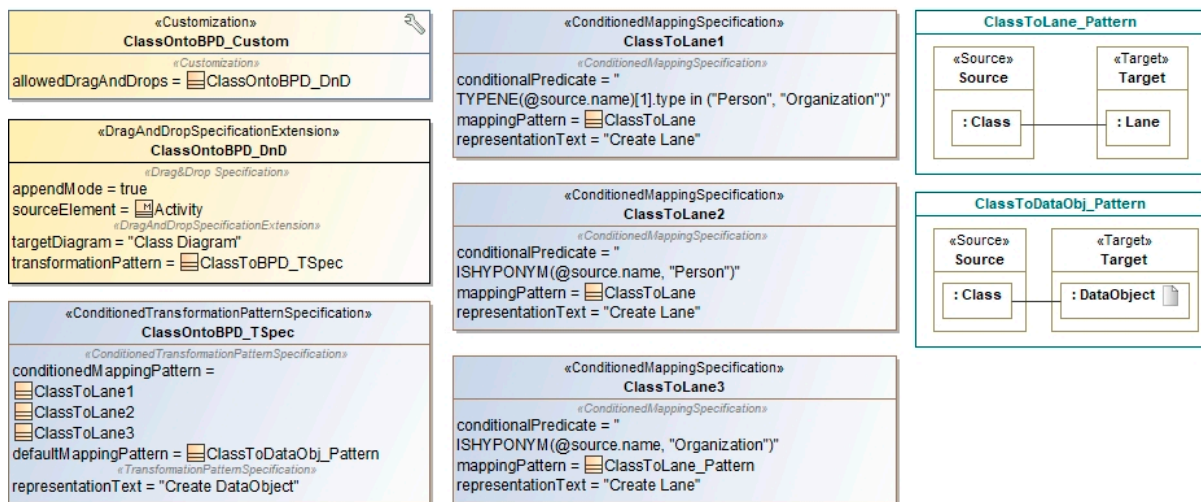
«Customization»
ClassOntoBPD_Custom
«Customization»
allowedDragAndDrops = ClassOntoBPD_DnD

«DragAndDropSpecificationExtension»
ClassOntoBPD_DnD
«Drag&Drop Specification»
appendMode = true
sourceElement = Activity
«DragAndDropSpecificationExtension»
targetDiagram = "Class Diagram"
transformationPattern = ClassToBPD_TSpec

«ConditionedTransformationPatternSpecification»
ClassOntoBPD_TSpec
«ConditionedTransformationPatternSpecification»
conditionedMappingPattern =
ClassToLane1
ClassToLane2
ClassToLane3
defaultMappingPattern = ClassToDataObj_Pattern
«TransformationPatternSpecification»
representationText = "Create DataObject"

«ConditionedMappingSpecification»
ClassToLane1
«ConditionedMappingSpecification»
conditionalPredicate = "
TYPENE(@source.name)[1].type in ("Person", "Organization")"
mappingPattern = ClassToLane
representationText = "Create Lane"

«ConditionedMappingSpecification»
ClassToLane2
«ConditionedMappingSpecification»
conditionalPredicate = "
ISHYPONYM(@source.name, "Person")"
mappingPattern = ClassToLane
representationText = "Create Lane"

«ConditionedMappingSpecification»
ClassToLane3
«ConditionedMappingSpecification»
conditionalPredicate = "
ISHYPONYM(@source.name, "Organization")"
mappingPattern = ClassToLane_Pattern
representationText = "Create Lane"

ClassToLane_Pattern
«Source»
Source
: Class
«Target»
Target
: Lane

ClassToDataObj_Pattern
«Source»
Source
: Class
«Target»
Target
: DataObject